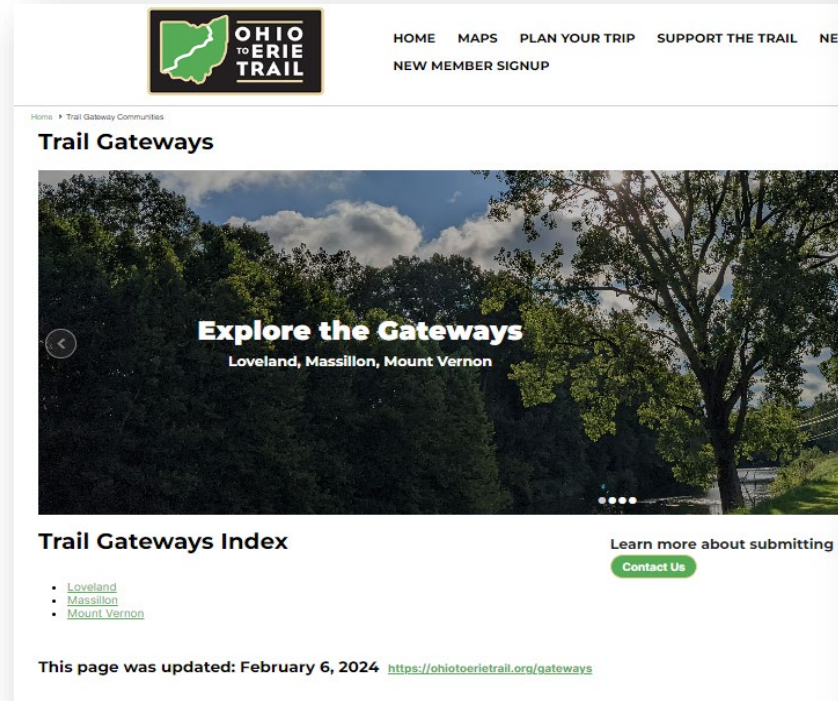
OHIO TO ERIE TRAIL

HOME MAPS PLAN YOUR TRIP SUPPORT THE TRAIL NE
NEW MEMBER SIGNUP

Home ▸ Trail Gateway Communities

Trail Gateways

Explore the Gateways
Loveland, Massillon, Mount Vernon

Trail Gateways Index

- Loveland
- Massillon
- Mount Vernon

Learn more about submitting
Contact Us

This page was updated: February 6, 2024 https://ohiotoerietrail.org/gateways